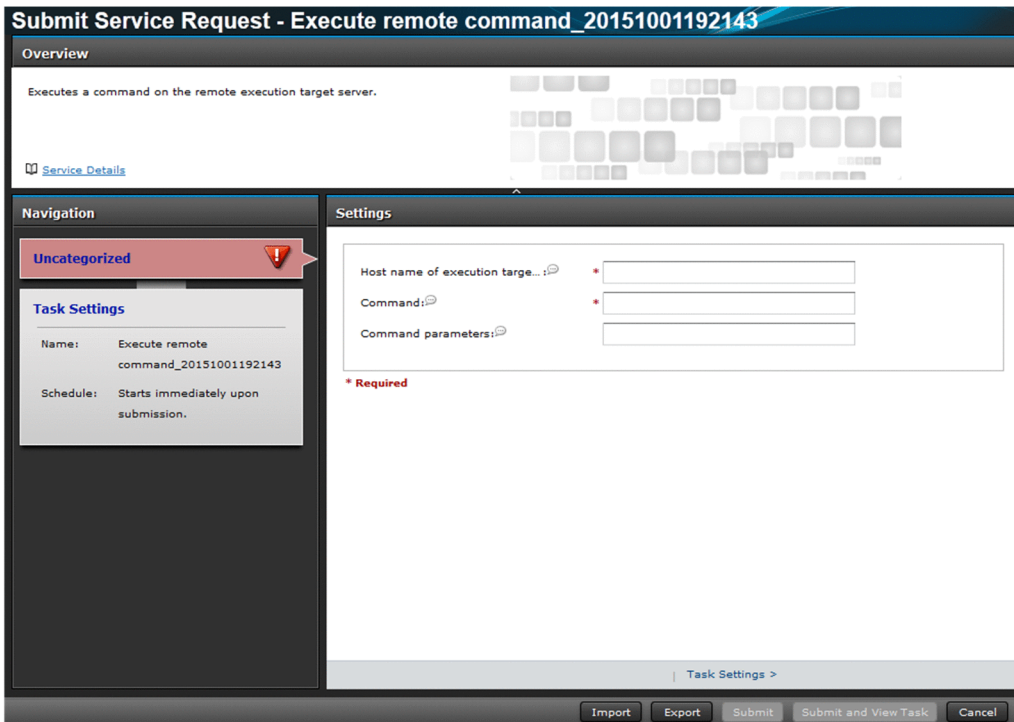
Submit Service Request - Execute remote command_20151001192143

Overview

Executes a command on the remote execution target server.

Service Details

Navigation

Uncategorized

Task Settings

Name: Execute remote command_20151001192143

Schedule: Starts immediately upon submission.

Settings

Host name of execution targe...: *

Command: *

Command parameters:

* Required

Task Settings >

Import Export Submit Submit and View Task Cancel